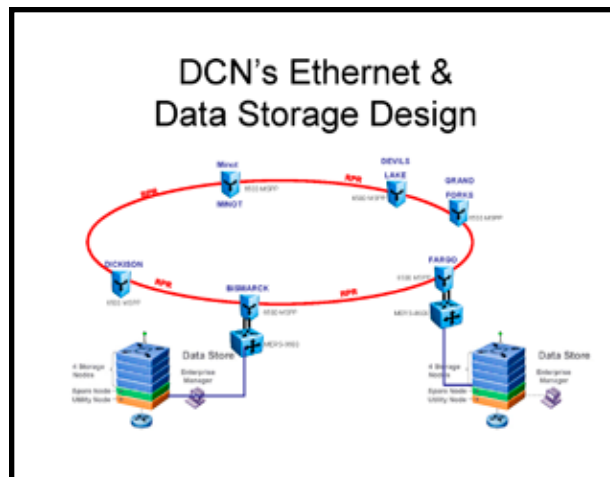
DCN's Ethernet &
Data Storage Design

Minot
MINOT
8532 MSPP

DEVILS
LAKE
8532 MSPP

GRAND
FORKS
8532 MSPP

RPR
RPR
RPR
RPR

DICKISON
8532 MSPP

BISMARCK
8532 MSPP

FARGO
8532 MSPP

MERS-8600
MERS-8600

4 Storage Nodes
Spare Node
Utility Node

Data Store
Enterprise Manager

4 Storage Nodes
Spare Node
Utility Node

Data Store
Enterprise Manager